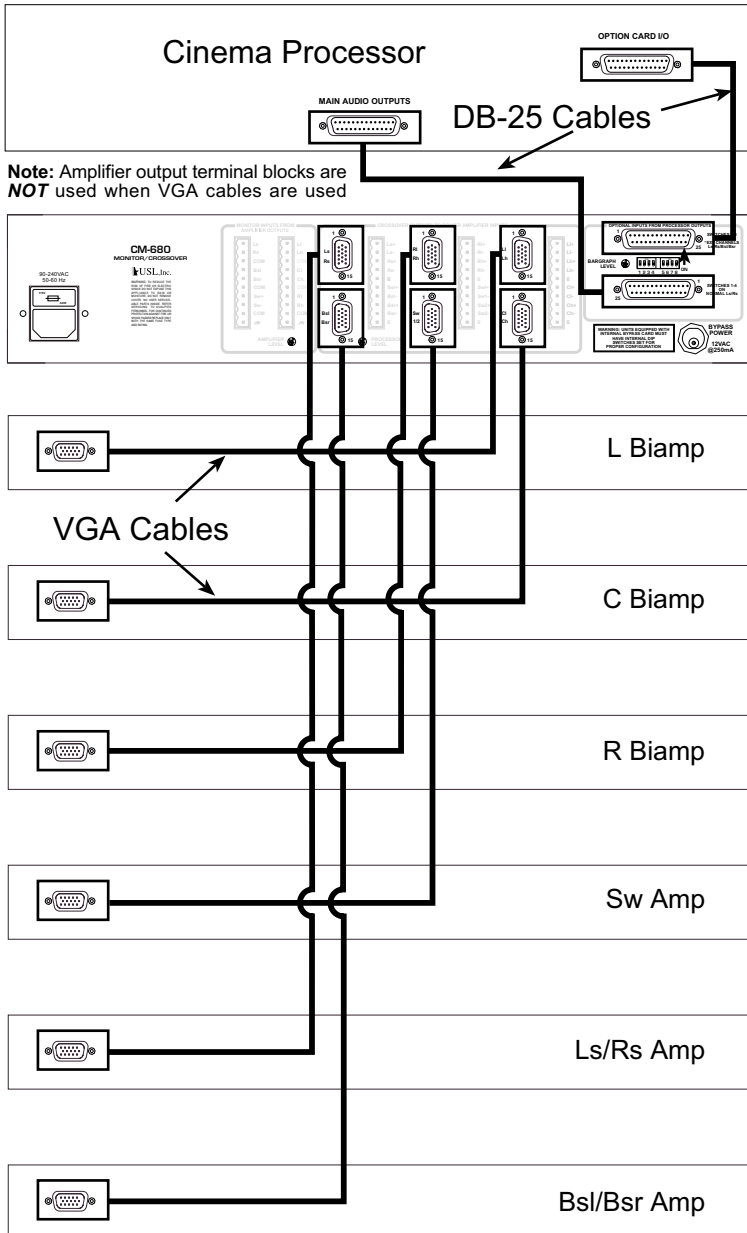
Cinema Processor

OPTION CARD I/O

MAIN AUDIO OUTPUTS

DB-25 Cables

**Note:** Amplifier output terminal blocks are ***NOT*** used when VGA cables are used

CM-680
MONITOR/CROSSOVER
USL, Inc.

90-240VAC
50-60 Hz

OPTIONAL INPUTS FROM PROCESSOR OUTPUTS

BARGRAPH LEVEL

SWITCHES 1-4 ON
NORMAL Ls/Rs

WARNING: UNITS EQUIPPED WITH INTERNAL BYPASS CARD MUST HAVE INTERNAL DIP SWITCHES SET FOR PROPER CONFIGURATION

BYPASS POWER
12VAC
@250mA

L Biamp

VGA Cables

C Biamp

R Biamp

Sw Amp

Ls/Rs Amp

Bsl/Bsr Amp